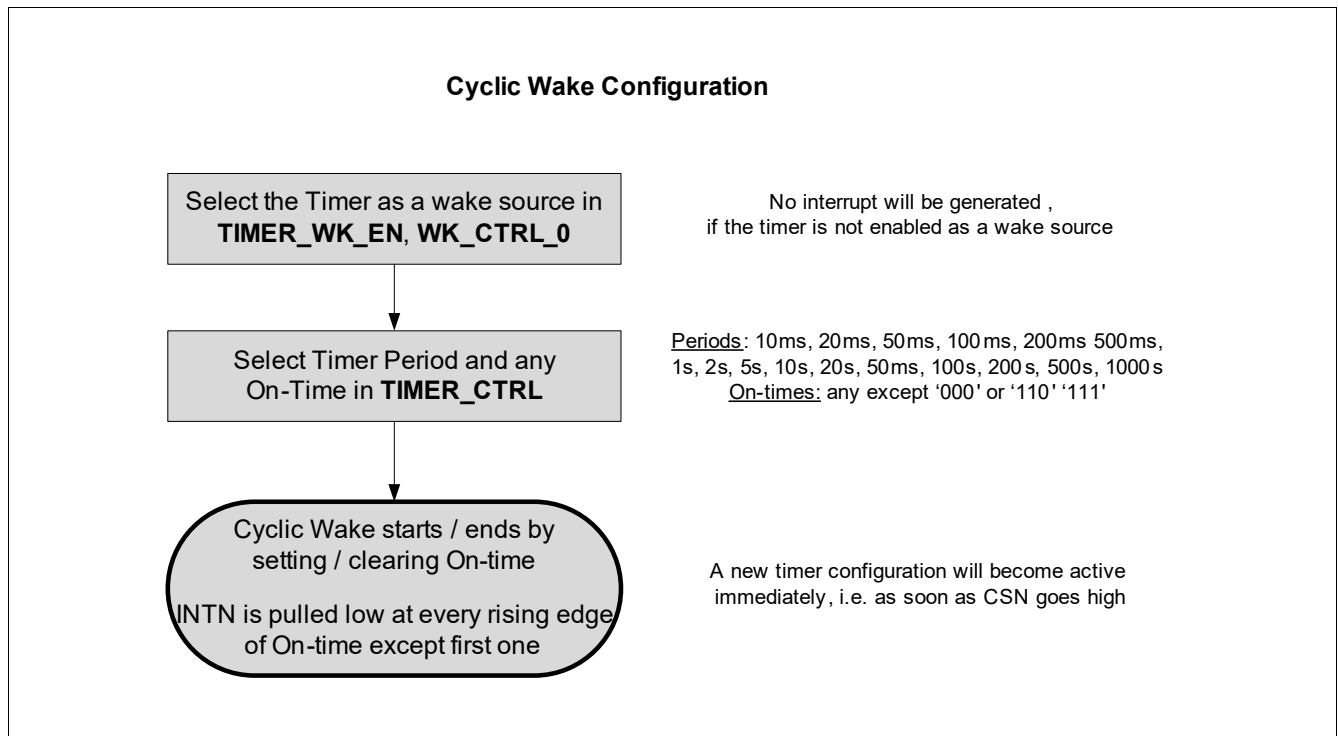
**Cyclic Wake Configuration**

Select the Timer as a wake source in **TIMER_WK_EN**, **WK_CTRL_0**

No interrupt will be generated , if the timer is not enabled as a wake source

Select Timer Period and any On-Time in **TIMER_CTRL**

Periods: 10ms, 20ms, 50ms, 100ms, 200ms 500ms, 1s, 2s, 5s, 10s, 20s, 50ms, 100s, 200s, 500s, 1000s
On-times: any except '000' or '110' '111'

Cyclic Wake starts / ends by setting / clearing On-time

INTN is pulled low at every rising edge of On-time except first one

A new timer configuration will become active immediately, i.e. as soon as CSN goes high